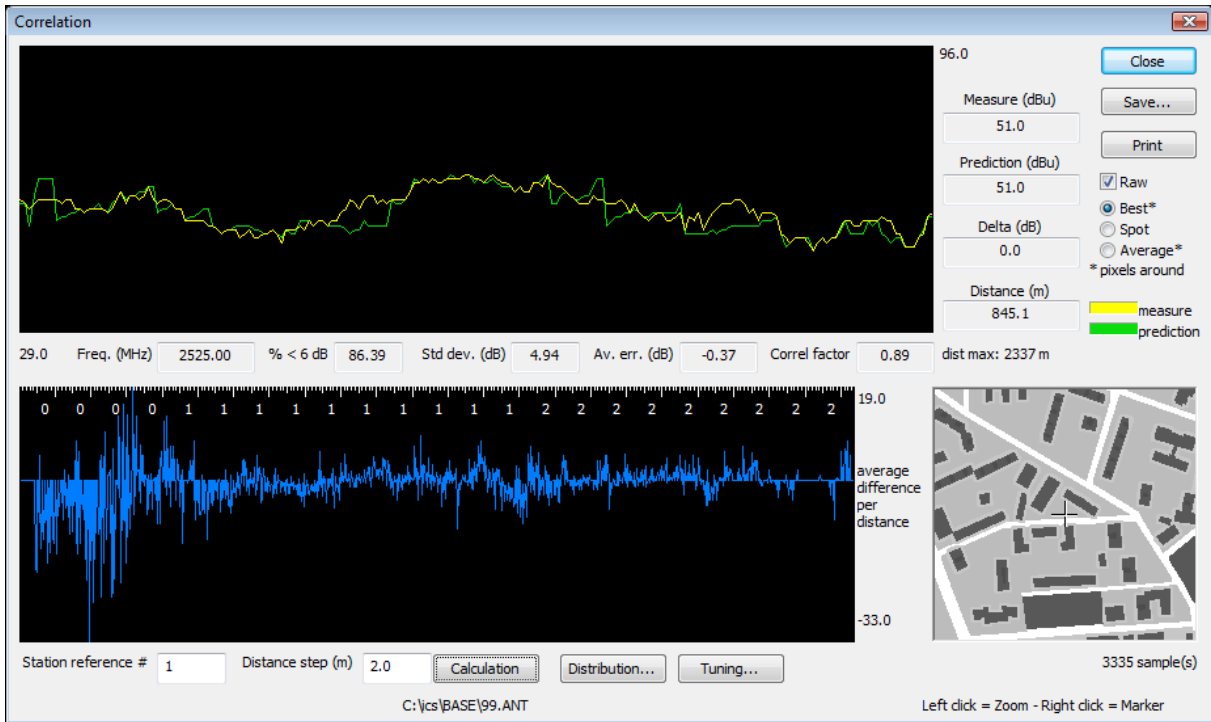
Correlation

96.0

Close

Save...

Print

Measure (dBu)
51.0

Prediction (dBu)
51.0

Delta (dB)
0.0

Distance (m)
845.1

Raw
Best*
Spot
Average*
* pixels around

measure
prediction

29.0 Freq. (MHz) 2525.00 % < 6 dB 86.39 Std dev. (dB) 4.94 Av. err. (dB) -0.37 Correl factor 0.89 dist max: 2337 m

0 0 0 0 1 1 1 1 1 1 1 1 1 1 2 2 2 2 2 2 2 2 2

19.0

average difference per distance

-33.0

Station reference # 1 Distance step (m) 2.0 Calculation Distribution... Tuning...

3335 sample(s)

C:\ics\BASE\99.ANT

Left click = Zoom - Right click = Marker